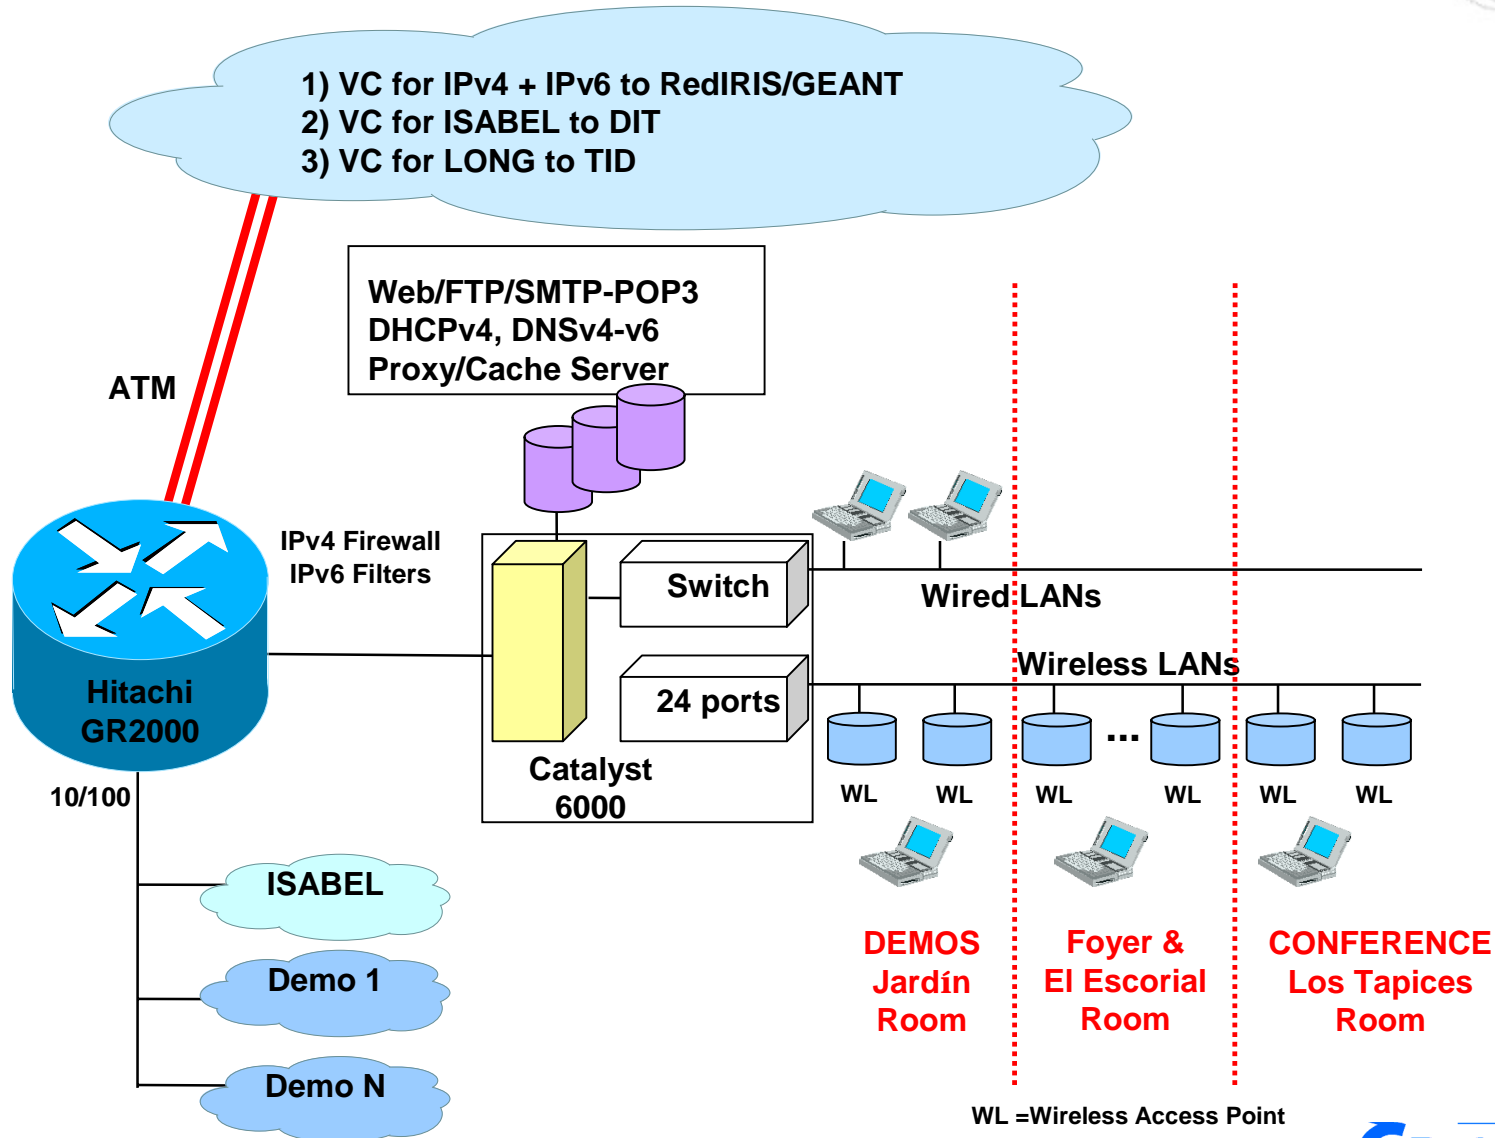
1) VC for IPv4 + IPv6 to RedIRIS/GEANT
2) VC for ISABEL to DIT
3) VC for LONG to TID

Web/FTP/SMTP-POP3
DHCPv4, DNSv4-v6
Proxy/Cache Server

ATM

IPv4 Firewall
IPv6 Filters

Hitachi
GR2000

Switch

24 ports

Catalyst
6000

Wired LANs

Wireless LANs

WL WL WL ... WL WL WL

10/100

ISABEL

Demo 1

Demo N

DEMOS
Jardín
Room

Foyer &
El Escorial
Room

CONFERENCE
Los Tapices
Room

WL =Wireless Access Point